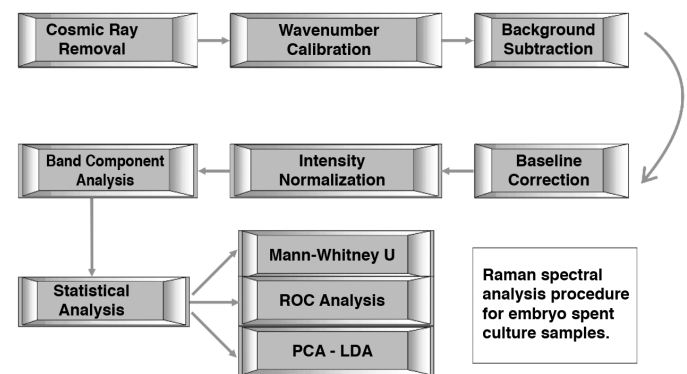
Cosmic Ray Removal

Wavenumber Calibration

Background Subtraction

Baseline Correction

Intensity Normalization

Band Component Analysis

Statistical Analysis

Mann-Whitney U

ROC Analysis

PCA - LDA

Raman spectral analysis procedure for embryo spent culture samples.